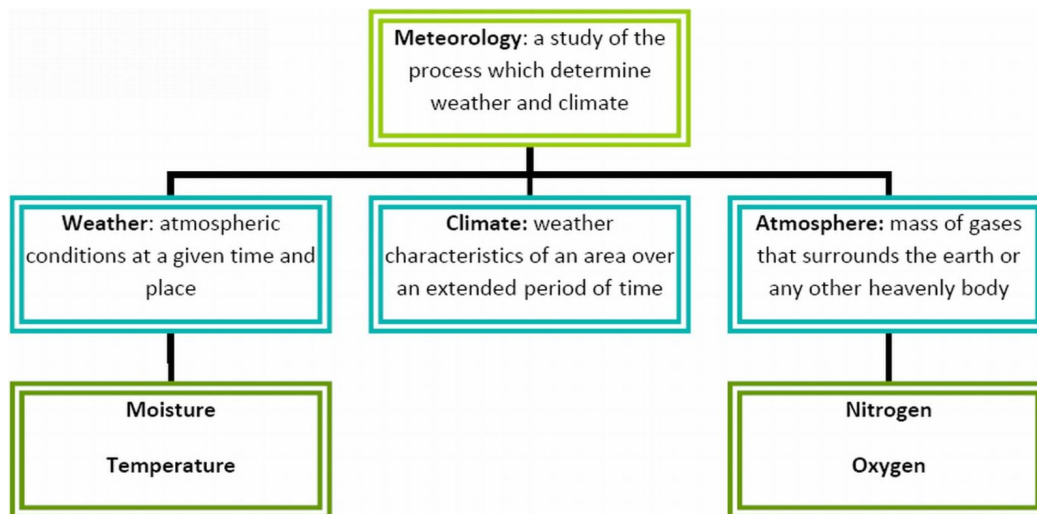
**Meteorology**: a study of the process which determine weather and climate

**Weather**: atmospheric conditions at a given time and place

**Climate:** weather characteristics of an area over an extended period of time

**Atmosphere:** mass of gases that surrounds the earth or any other heavenly body

**Moisture**

**Temperature**

**Nitrogen**

**Oxygen**